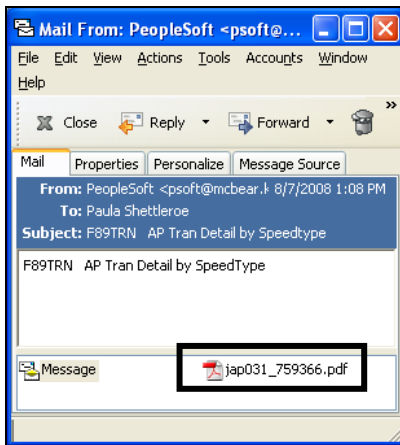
Mail From: PeopleSoft <psoft@...

File Edit View Actions Tools Accounts Window Help

Close Reply Forward

Mail Properties Personalize Message Source

From: PeopleSoft <psoft@mcbear.k 8/7/2008 1:08 PM
To: Paula Shettleroe
Subject: F89TRN AP Tran Detail by Speedtype

F89TRN AP Tran Detail by SpeedType

Message jap031_759366.pdf